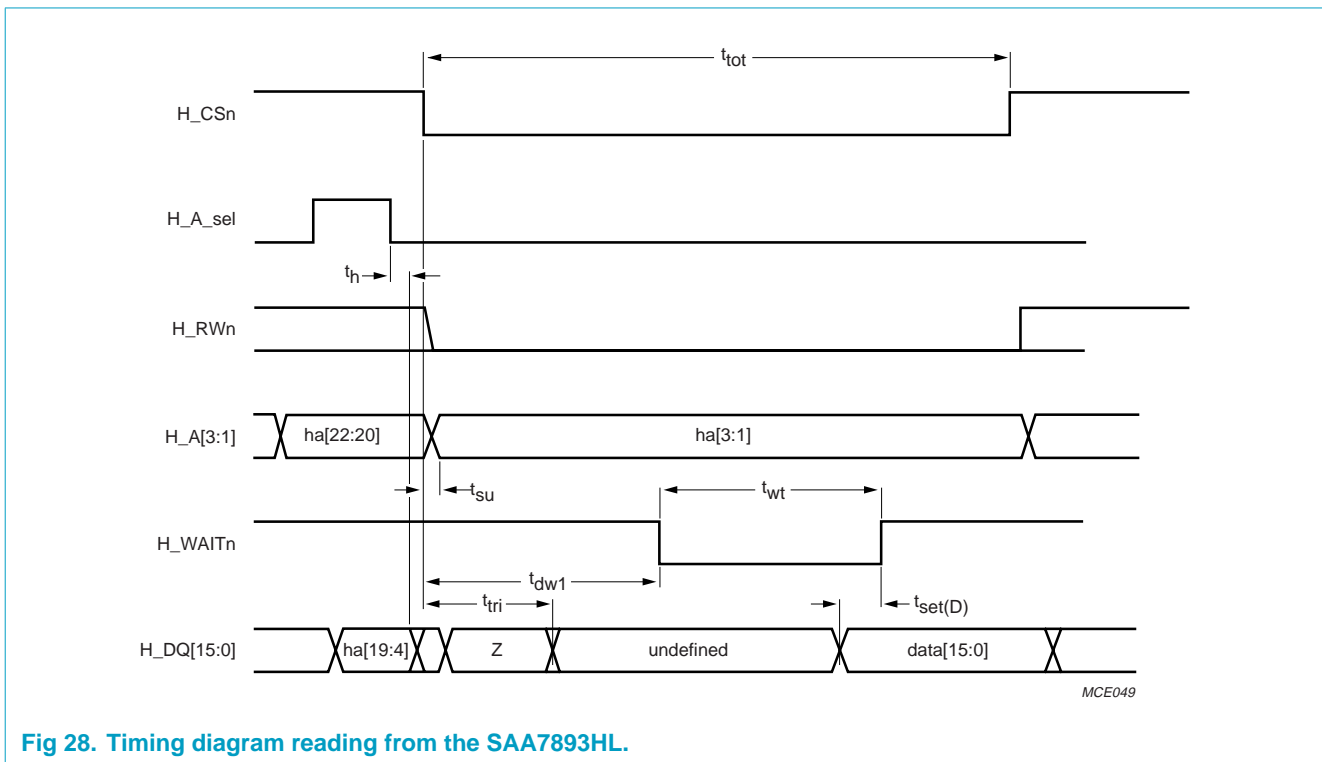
$t_{tot}$

H_CSn

H_A_sel

$t_h$

H_RWn

H_A[3:1]

ha[22:20]

ha[3:1]

$t_{su}$

$t_{wt}$

H_WAITn

$t_{dw1}$

$t_{tri}$

$t_{set(D)}$

H_DQ[15:0]

ha[19:4]

Z

undefined

data[15:0]

MCE049

Fig 28. Timing diagram reading from the SAA7893HL.